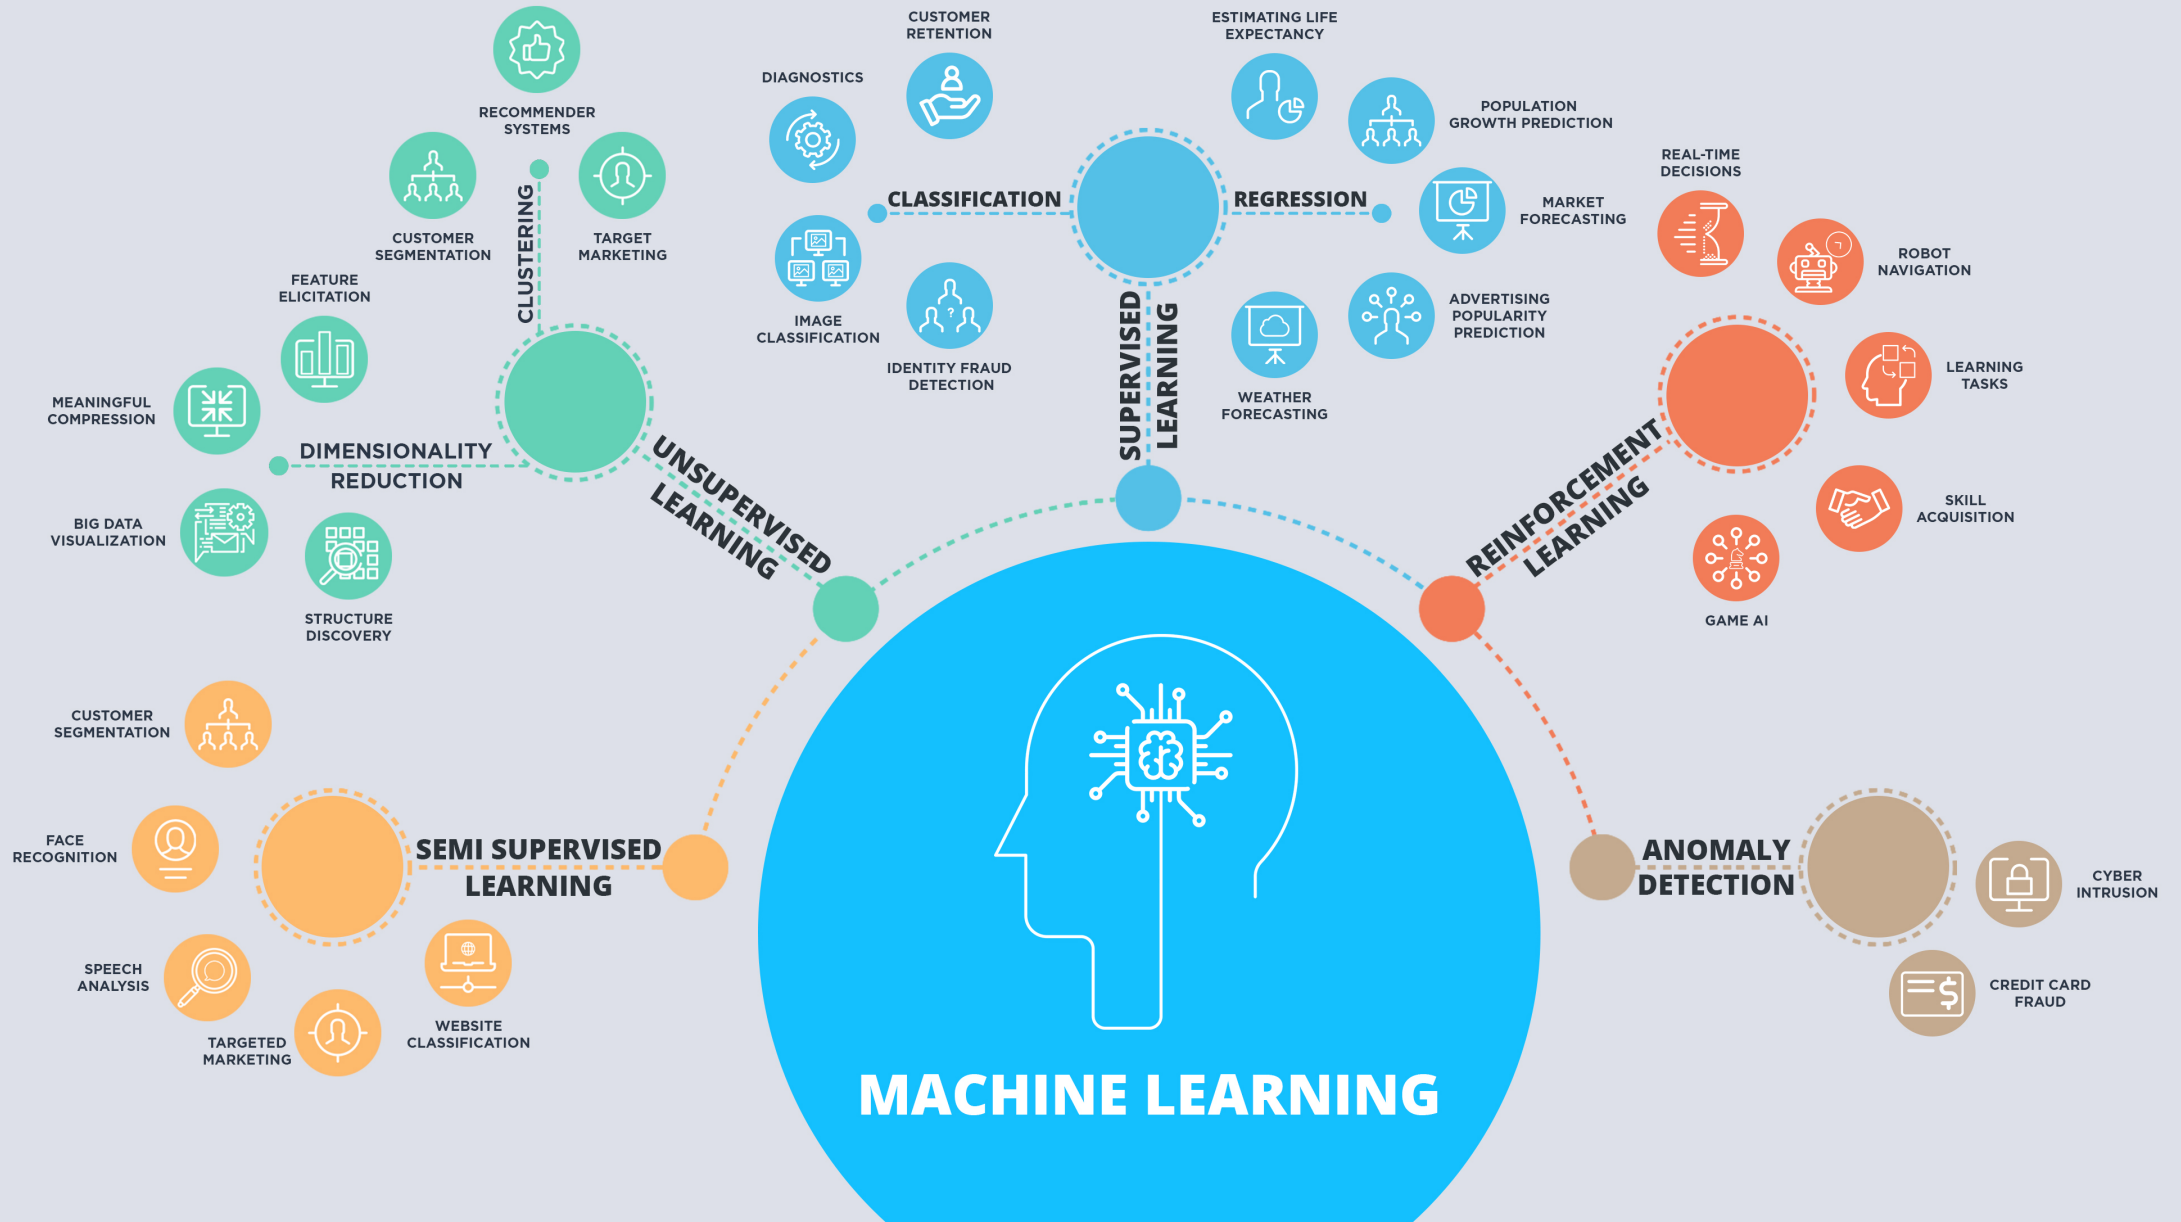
RECOMMENDER SYSTEMS

CUSTOMER SEGMENTATION

TARGET MARKETING

CLUSTERING

FEATURE ELICITATION

MEANINGFUL COMPRESSION

DIMENSIONALITY REDUCTION

BIG DATA VISUALIZATION

STRUCTURE DISCOVERY

UNSUPERVISED LEARNING

CUSTOMER RETENTION

DIAGNOSTICS

CLASSIFICATION

IMAGE CLASSIFICATION

IDENTITY FRAUD DETECTION

SUPERVISED LEARNING

REGRESSION

ESTIMATING LIFE EXPECTANCY

POPULATION GROWTH PREDICTION

MARKET FORECASTING

ADVERTISING POPULARITY PREDICTION

WEATHER FORECASTING

REAL-TIME DECISIONS

ROBOT NAVIGATION

LEARNING TASKS

SKILL ACQUISITION

GAME AI

REINFORCEMENT LEARNING

CUSTOMER SEGMENTATION

FACE RECOGNITION

SEMI SUPERVISED LEARNING

SPEECH ANALYSIS

TARGETED MARKETING

WEBSITE CLASSIFICATION

ANOMALY DETECTION

CYBER INTRUSION

CREDIT CARD FRAUD

MACHINE LEARNING